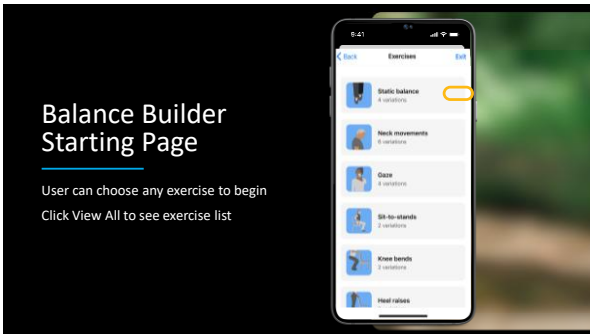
Balance Builder Starting Page

User can choose any exercise to begin

Click View All to see exercise list

9:41

Back

Exercises

Edit

Static balance

4 variations

Neck movements

6 variations

Gaze

4 variations

Sit-to-stands

2 variations

Knee bends

3 variations

Heel raises